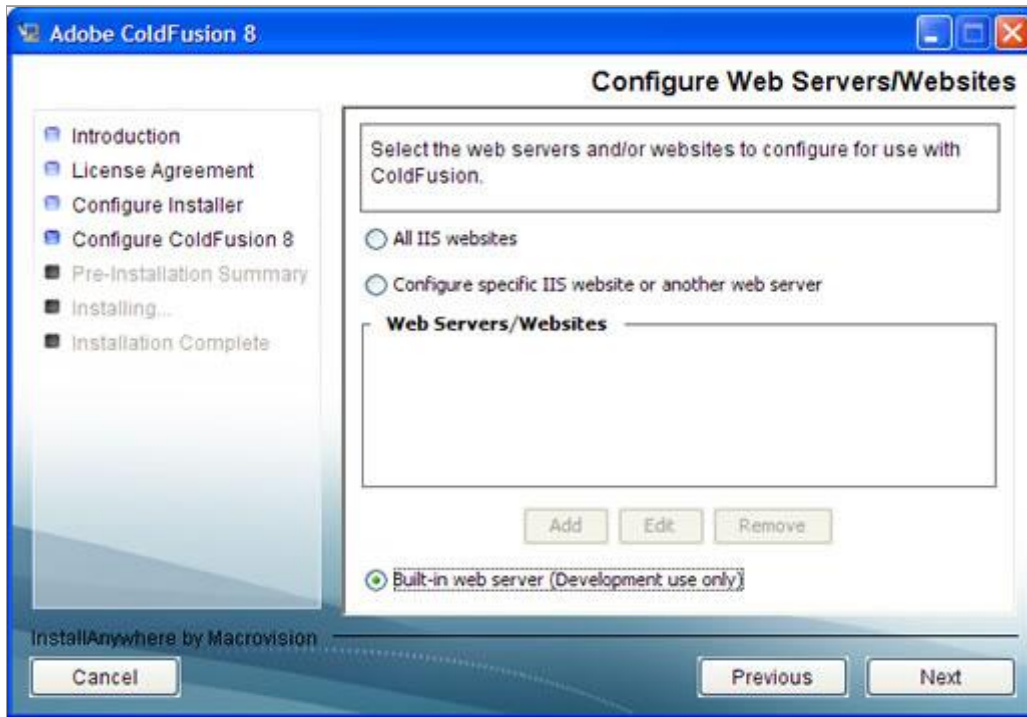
Adobe ColdFusion 8

Configure Web Servers/Websites

Introduction
License Agreement
Configure Installer
Configure ColdFusion 8
Pre-Installation Summary
Installing...
Installation Complete

Select the web servers and/or websites to configure for use with ColdFusion.

All IIS websites

Configure specific IIS website or another web server

Web Servers/Websites

Add
Edit
Remove

Built-in web server (Development use only)

InstallAnywhere by Macrovision

Cancel
Previous
Next